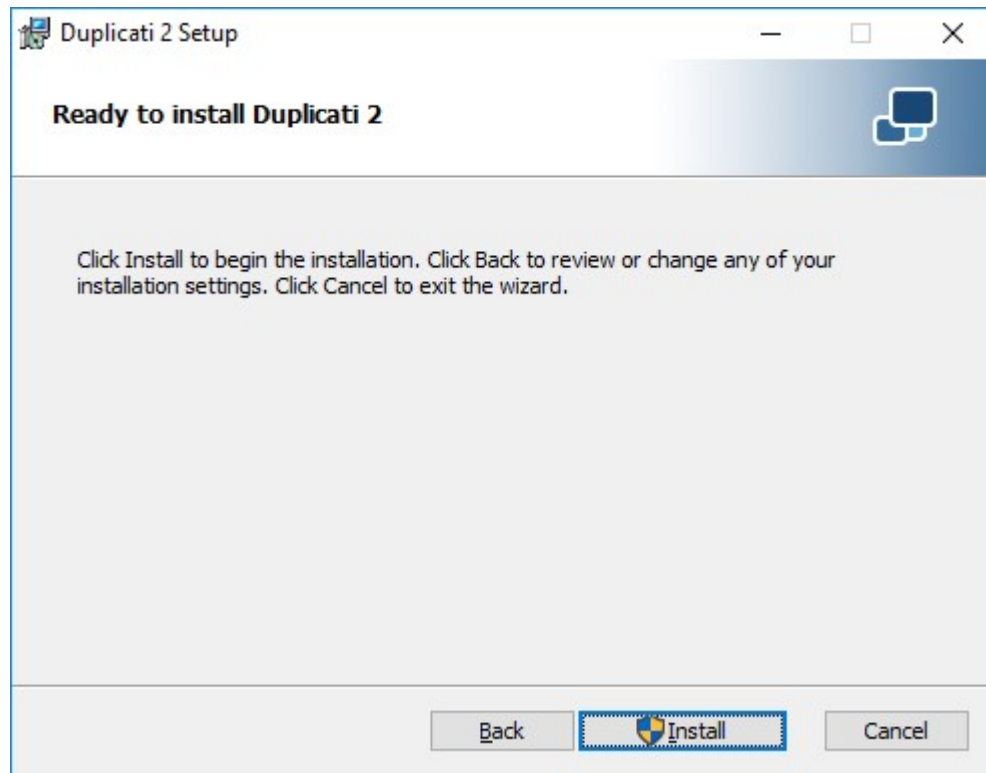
Duplicati 2 Setup

Ready to install Duplicati 2

Click Install to begin the installation. Click Back to review or change any of your installation settings. Click Cancel to exit the wizard.

Back Install Cancel